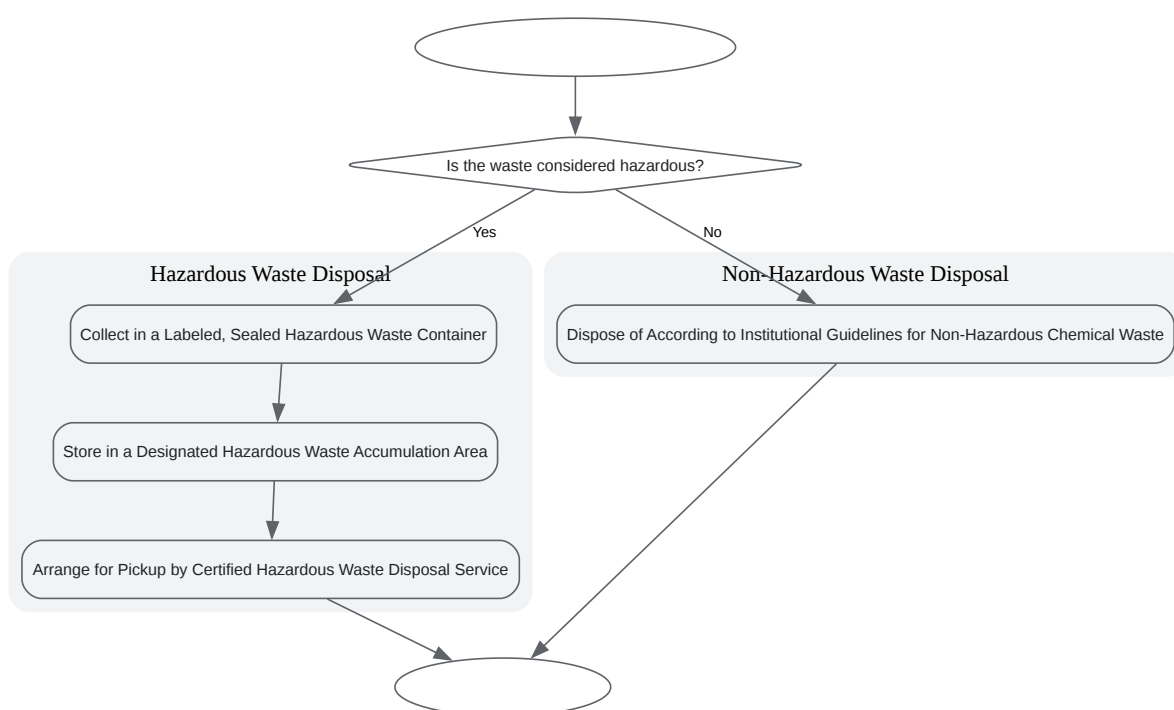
Is the waste considered hazardous?

Yes

No

Hazardous Waste Disposal

Collect in a Labeled, Sealed Hazardous Waste Container

Store in a Designated Hazardous Waste Accumulation Area

Arrange for Pickup by Certified Hazardous Waste Disposal Service

Non-Hazardous Waste Disposal

Dispose of According to Institutional Guidelines for Non-Hazardous Chemical Waste